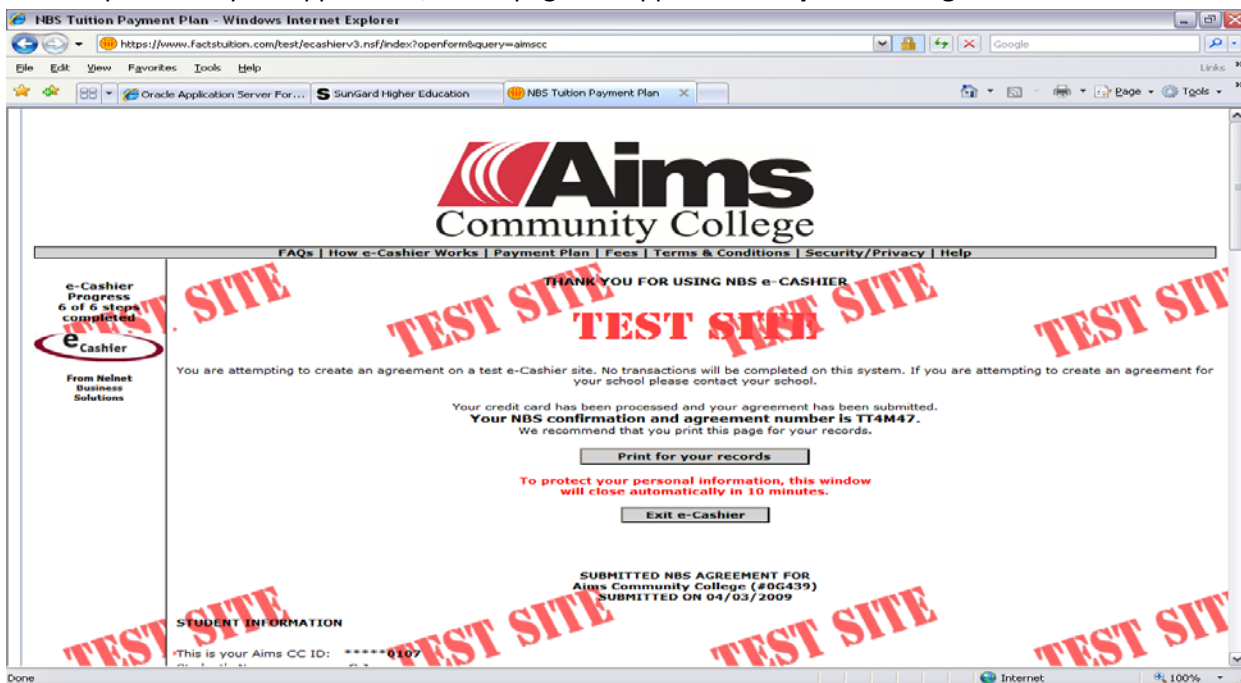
NBS Tuition Payment Plan - Windows Internet Explorer

https://www.factstuition.com/test/ecashierv3.nsf/index?openform&query=aimscc

Google

File Edit View Favorites Tools Help

Links

Oracle Application Server For... SunGard Higher Education NBS Tuition Payment Plan

Page Tools

Aims Community College

FAQs | How e-Cashier Works | Payment Plan | Fees | Terms & Conditions | Security/Privacy | Help

e-Cashier Progress 6 of 6 steps completed

e Cashier

From Nelnet Business Solutions

TEST SITE

THANK YOU FOR USING NBS e-CASHIER

TEST SITE

TEST SITE

TEST SITE

TEST SITE

TEST SITE

You are attempting to create an agreement on a test e-Cashier site. No transactions will be completed on this system. If you are attempting to create an agreement for your school please contact your school.

Your credit card has been processed and your agreement has been submitted.
Your NBS confirmation and agreement number is TT4M47.
We recommend that you print this page for your records.

Print for your records

To protect your personal information, this window will close automatically in 10 minutes.

Exit e-Cashier

SUBMITTED NBS AGREEMENT FOR
Aims Community College (#0G439)
SUBMITTED ON 04/03/2009

STUDENT INFORMATION

TEST SITE

TEST SITE

TEST SITE

TEST SITE

TEST SITE

*This is your Aims CC ID: *****0107

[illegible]

Done

Internet

100%